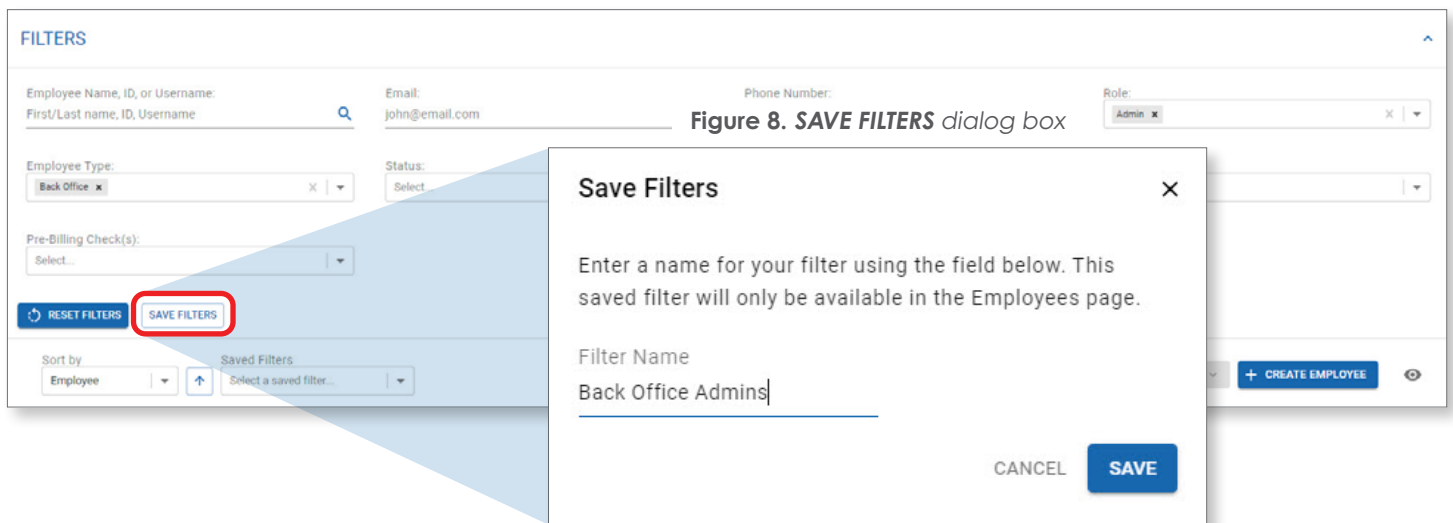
FILTERS

Employee Name, ID, or Username:
First/Last name, ID, Username

Email:
john@email.com

Phone Number:

Role:
Admin ×

Figure 8. *SAVE FILTERS* dialog box

Employee Type:
Back Office ×

Status:
Select...

Pre-Billing Check(s):
Select...

RESET FILTERS
SAVE FILTERS

Sort by
Employee

Saved Filters
Select a saved filter...

CREATE EMPLOYEE

Save Filters

Enter a name for your filter using the field below. This saved filter will only be available in the Employees page.

Filter Name
Back Office Admins

CANCEL
SAVE